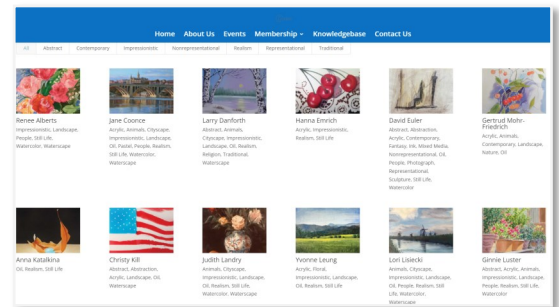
Home About Us Events Membership Knowledgebase Contact Us

All Abstract Contemporary Impressionistic Nonrepresentational Realism Representational Traditional

Renee Alberts
Impressionistic, Landscape, People, Still Life, Watercolor, Waterscape

Jane Coonce
Acrylic, Animals, Cityscape, Impressionistic, Landscape, Oil, Pastel, People, Realism, Still Life, Watercolor, Waterscape

Larry Danforth
Abstract, Animals, Cityscape, Impressionistic, Landscape, Oil, Realism, Religion, Traditional, Waterscape

Hanna Emrich
Acrylic, Impressionistic, Realism, Still Life

David Euler
Abstract, Abstraction, Acrylic, Contemporary, Fantasy, Ink, Mixed Media, Nonrepresentational, Oil, People, Photograph, Representational, Sculpture, Still Life, Watercolor

Gertrud Mohr-Friedrich
Acrylic, Animals, Contemporary, Landscape, Nature, Oil

Anna Katalkina
Oil, Realism, Still Life

Christy Kill
Abstract, Abstraction, Acrylic, Landscape, Oil, Waterscape

Judith Landry
Animals, Cityscape, Impressionistic, Landscape, Oil, People, Realism, Still Life, Watercolor, Waterscape

Yvonne Leung
Acrylic, Floral, Impressionistic, Landscape, Oil, Realism, Still Life

Lori Lisiecki
Animals, Cityscape, Impressionistic, Landscape, Oil, People, Realism, Still Life, Watercolor, Waterscape

Ginnie Luster
Abstract, Acrylic, Animals, Impressionistic, Landscape, People, Realism, Still Life, Watercolor